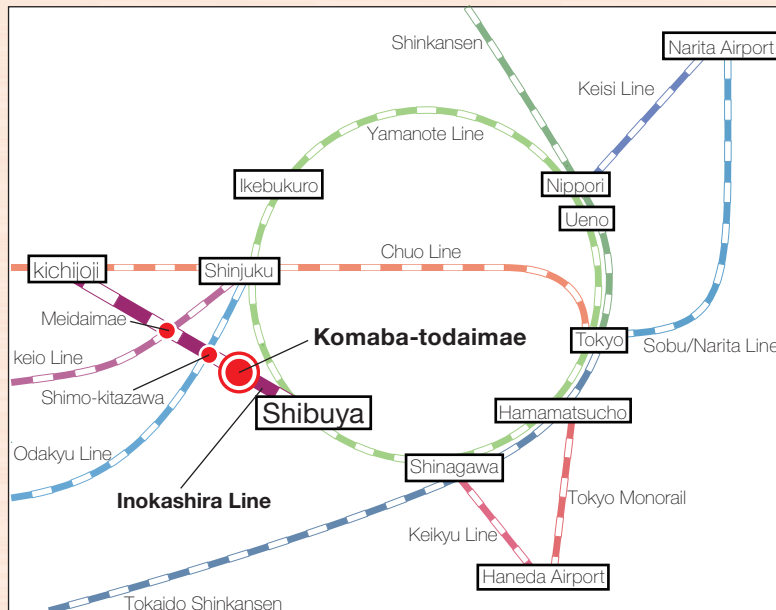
Shinkansen
Narita Airport
Keisi Line
Yamanote Line
Ikebukuro
Nippori
Ueno
kichijoji
Shinjuku
Chuo Line
Meidaimae
Komaba-todaimae
Tokyo
Sobu/Narita Line
keio Line
Shimo-kitazawa
Shibuya
Hamamatsucho
Odakyu Line
Shinagawa
Inokashira Line
Tokyo Monorail
Keikyu Line
Haneda Airport
Tokaido Shinkansen